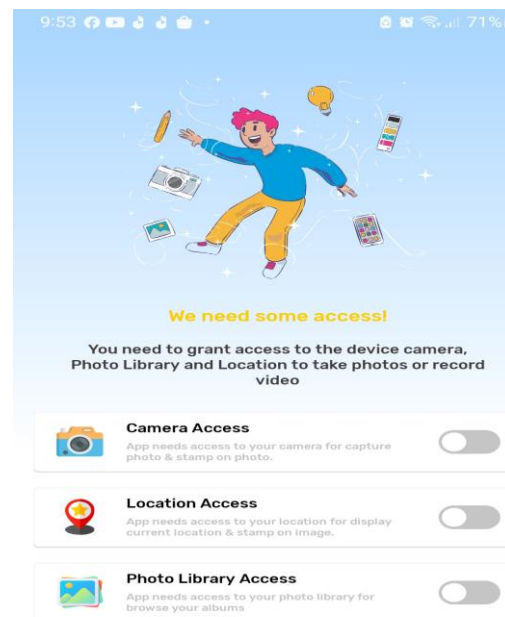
9:53 71%

We need some access!

You need to grant access to the device camera, Photo Library and Location to take photos or record video

Camera Access
App needs access to your camera for capture photo & stamp on photo.

Location Access
App needs access to your location for display current location & stamp on image.

Photo Library Access
App needs access to your photo library for browse your albums